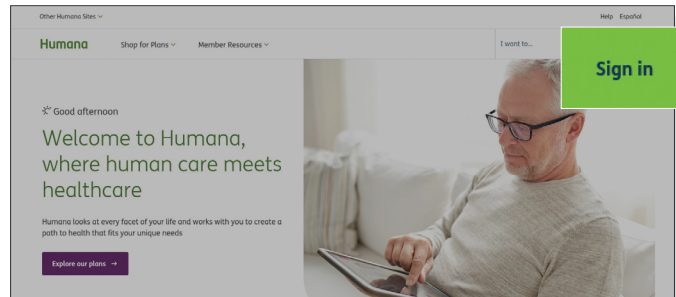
Other Humana Sites

Help Español

Humana Shop for Plans Member Resources

I want to...

Sign in

Good afternoon

Welcome to Humana, where human care meets healthcare

Humana looks at every facet of your life and works with you to create a path to health that fits your unique needs

Explore our plans →